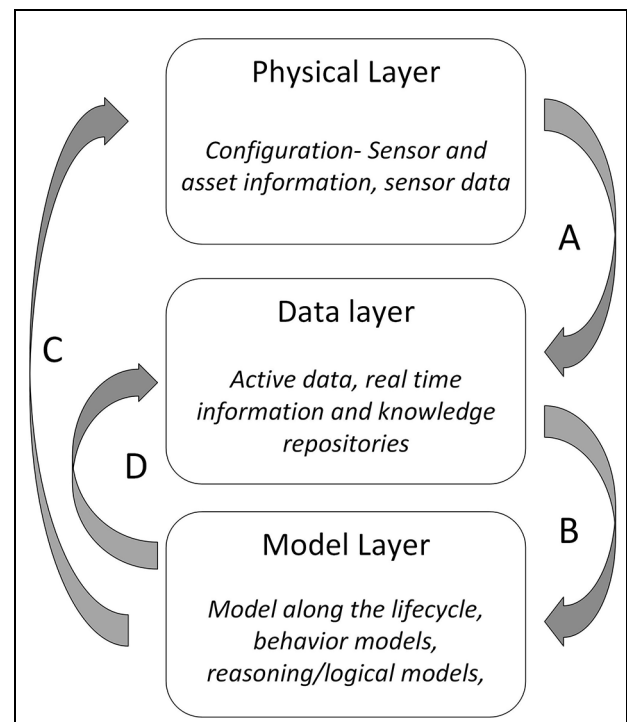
Physical Layer

Configuration- Sensor and asset information, sensor data

A

Data layer

Active data, real time information and knowledge repositories

C

D

B

Model Layer

Model along the lifecycle, behavior models, reasoning/logical models,